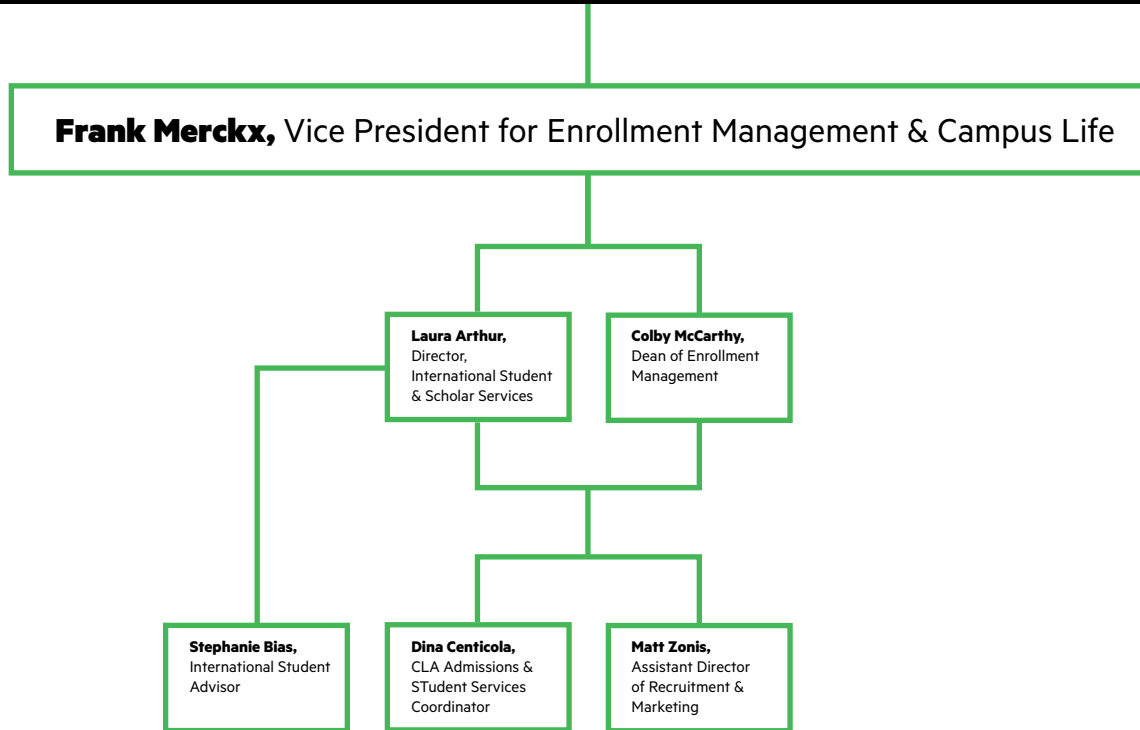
**Frank Merckx,** Vice President for Enrollment Management & Campus Life

**Laura Arthur,**
Director,
International Student & Scholar Services

**Colby McCarthy,**
Dean of Enrollment Management

**Stephanie Bias,**
International Student Advisor

**Dina Centicola,**
CLA Admissions & STudent Services Coordinator

**Matt Zonis,**
Assistant Director of Recruitment & Marketing